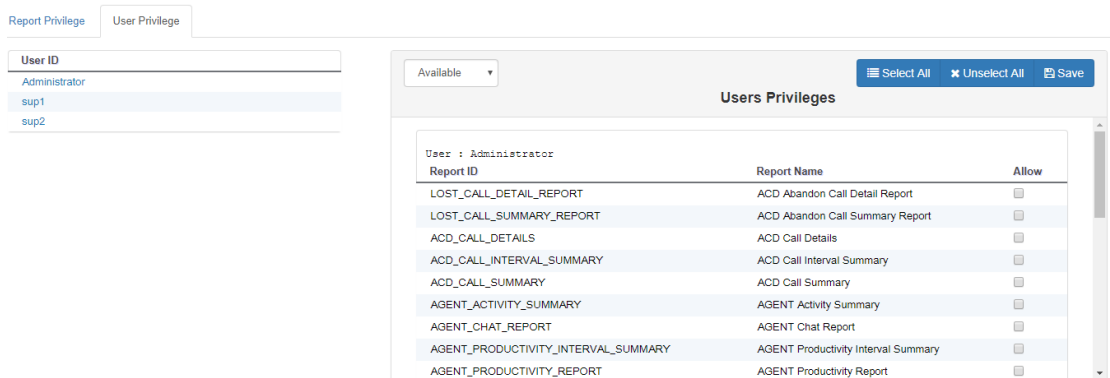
Report Privilege | User Privilege

| User ID |
|---|
| Administrator |
| sup1 |
| sup2 |

Available

Select All | Unselect All | Save

Users Privileges

User : Administrator

| Report ID | Report Name | Allow |
|---|---|---|
| LOST_CALL_DETAIL_REPORT | ACD Abandon Call Detail Report | |
| LOST_CALL_SUMMARY_REPORT | ACD Abandon Call Summary Report | |
| ACD_CALL_DETAILS | ACD Call Details | |
| ACD_CALL_INTERVAL_SUMMARY | ACD Call Interval Summary | |
| ACD_CALL_SUMMARY | ACD Call Summary | |
| AGENT_ACTIVITY_SUMMARY | AGENT Activity Summary | |
| AGENT_CHAT_REPORT | AGENT Chat Report | |
| AGENT_PRODUCTIVITY_INTERVAL_SUMMARY | AGENT Productivity Interval Summary | |
| AGENT_PRODUCTIVITY_REPORT | AGENT Productivity Report | |